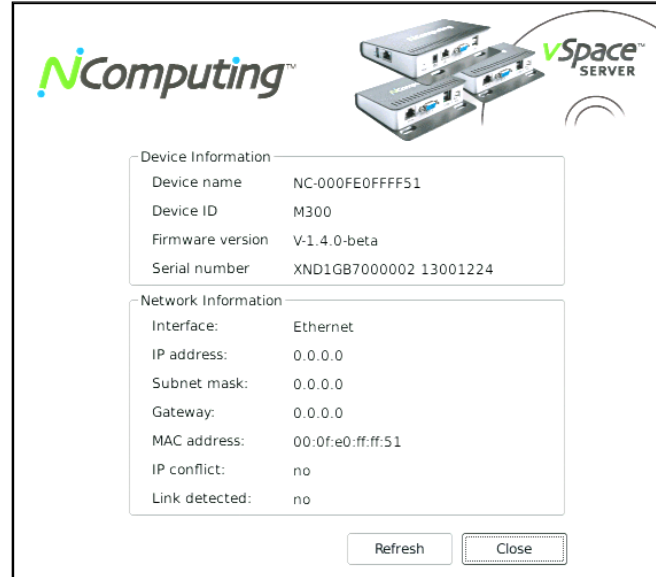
NComputing™

vSpace™ SERVER

Device Information

| | |
|---|---|
| Device name | NC-000FE0FFFF51 |
| Device ID | M300 |
| Firmware version | V-1.4.0-beta |
| Serial number | XND1GB7000002 13001224 |

Network Information

| | |
|---|---|
| Interface: | Ethernet |
| IP address: | 0.0.0.0 |
| Subnet mask: | 0.0.0.0 |
| Gateway: | 0.0.0.0 |
| MAC address: | 00:0f:e0:ff:ff:51 |
| IP conflict: | no |
| Link detected: | no |

Refresh Close